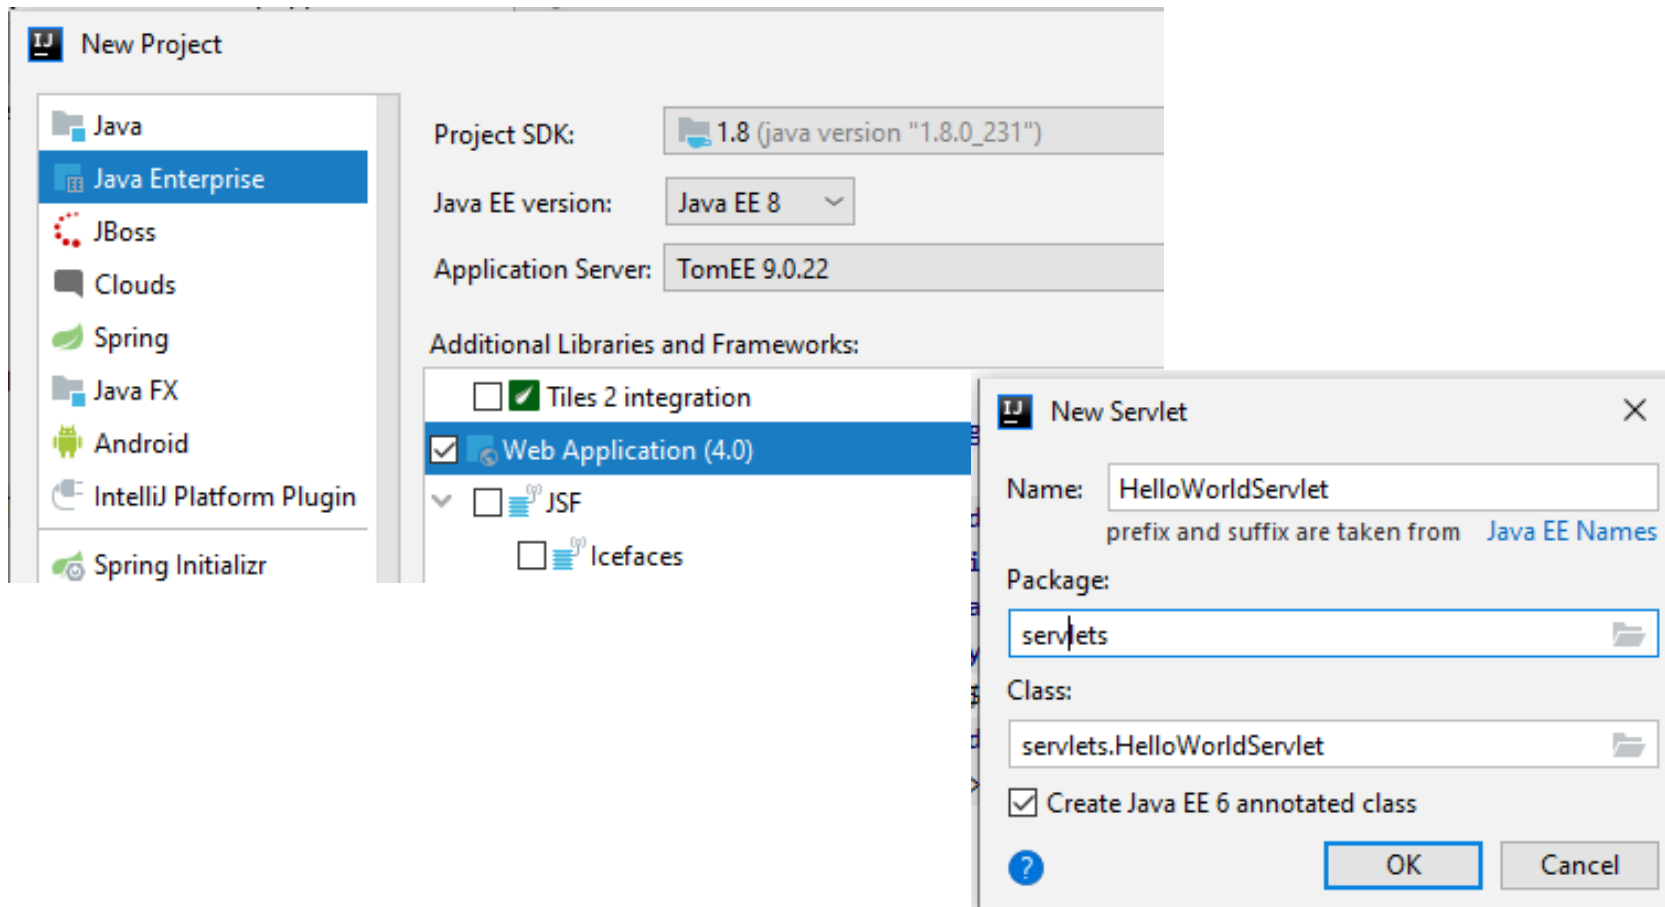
New Project

Java
Java Enterprise
JBoss
Clouds
Spring
Java FX
Android
IntelliJ Platform Plugin
Spring Initializr

Project SDK: 1.8 (java version "1.8.0_231")
Java EE version: Java EE 8
Application Server: TomEE 9.0.22

Additional Libraries and Frameworks:
Tiles 2 integration
Web Application (4.0)
JSF
Icefaces

New Servlet

Name: HelloWorldServlet
prefix and suffix are taken from Java EE Names
Package:
servlets
Class:
servlets.HelloWorldServlet
Create Java EE 6 annotated class
OK
Cancel